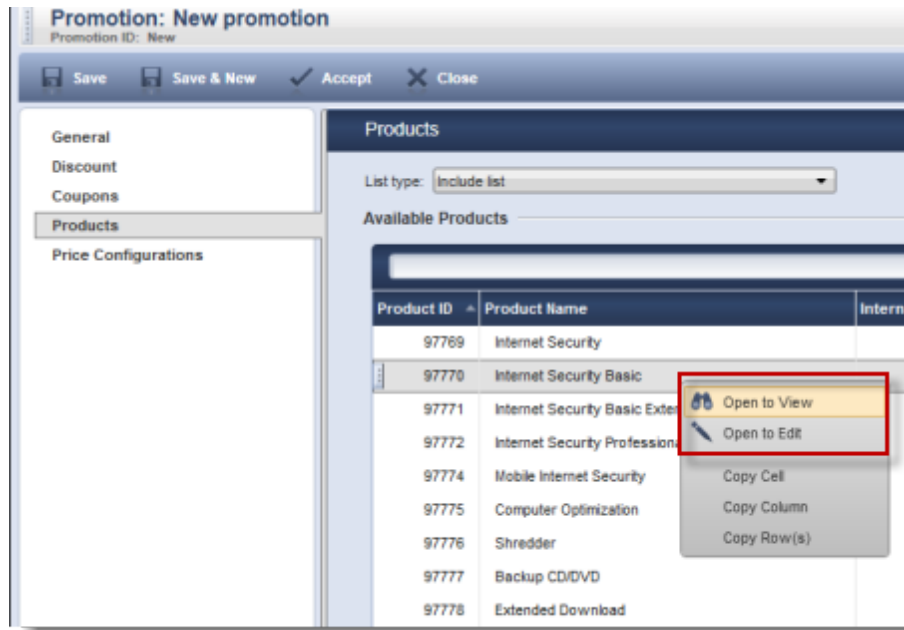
Promotion: New promotion
Promotion ID: New

Save   Save & New   Accept   Close

General
Discount
Coupons
Products
Price Configurations

Products

List type: Include list

Available Products

| Product ID | Product Name | Intern |
|---|---|---|
| 97769 | Internet Security | |
| 97770 | Internet Security Basic | |
| 97771 | Internet Security Basic Exte | |
| 97772 | Internet Security Professiona | |
| 97774 | Mobile Internet Security | |
| 97775 | Computer Optimization | |
| 97776 | Shredder | |
| 97777 | Backup CD/DVD | |
| 97778 | Extended Download | |

Open to View
Open to Edit
Copy Cell
Copy Column
Copy Row(s)